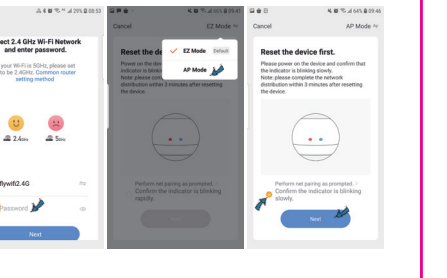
ect 2.4 GHz Wi-Fi Network and enter password.

your Wi-Fi is 5GHz, please set to be 2.4GHz. Common router setting method

2.4GHz 5GHz

flywifi2.4G

Password

Next

Cancel EZ Mode

EZ Mode Default

AP Mode

Reset the devic

Power on the device and indicator is blinking Note: please confi distribution within 3 minutes after resetting the device.

Perform net pairing as prompted. Confirm the indicator is blinking rapidly.

Next

Cancel AP Mode

Reset the device first.

Please power on the device and confirm that the indicator is blinking slowly. Note: please complete the network distribution within 3 minutes after resetting the device.

Perform net pairing as prompted. Confirm the indicator is blinking slowly.

Next